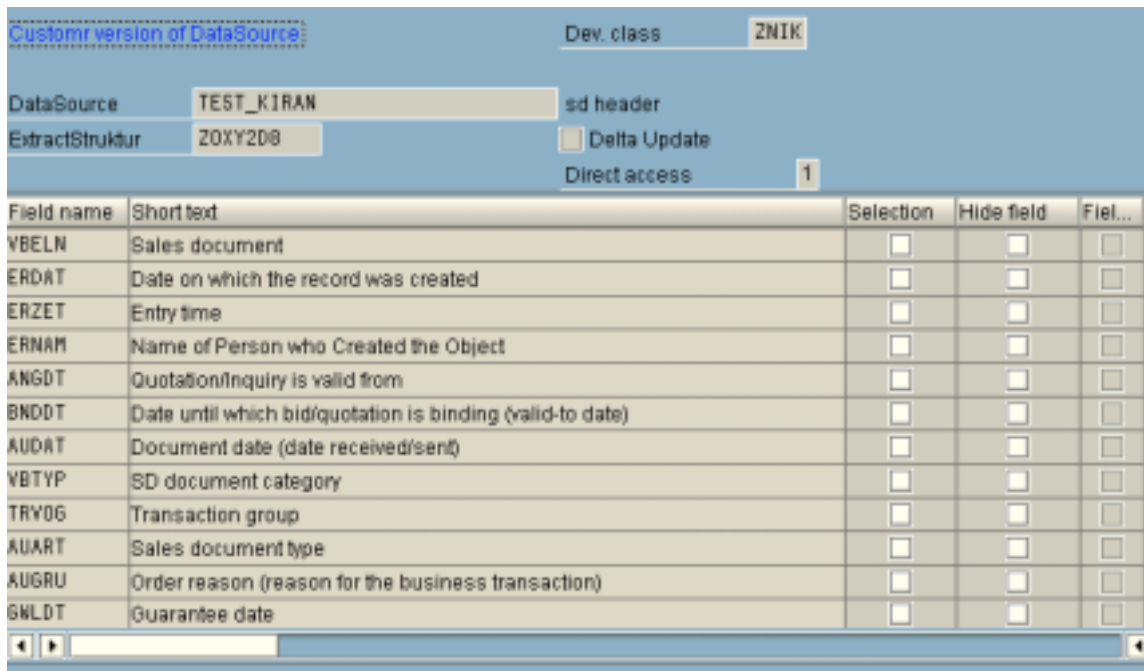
Customr version of DataSource

Dev. class ZNIK

DataSource TEST_KIRAN sd header

ExtractStruktur ZOXY2D8

Delta Update

Direct access 1

| Field name | Short text | Selection | Hide field | Fiel... |
|---|---|---|---|---|
| VBELN | Sales document | | | |
| ERDAT | Date on which the record was created | | | |
| ERZET | Entry time | | | |
| ERNAM | Name of Person who Created the Object | | | |
| ANGDT | Quotation/Inquiry is valid from | | | |
| BNDDT | Date until which bid/quotation is binding (valid-to date) | | | |
| AUDAT | Document date (date received/sent) | | | |
| VBTYP | SD document category | | | |
| TRVOG | Transaction group | | | |
| AUART | Sales document type | | | |
| AUGRU | Order reason (reason for the business transaction) | | | |
| GWLDT | Guarantee date | | | |